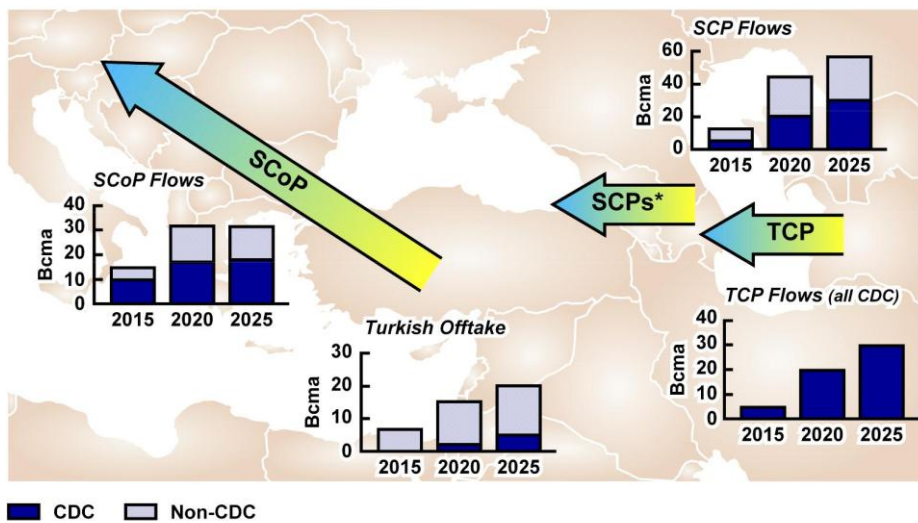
SCP Flows

60
40
20
0

Bcma

2015 2020 2025

SCoP

SCoP Flows

40
30
20
10
0

Bcma

2015 2020 2025

SCPs*

TCP

Turkish Offtake

30
20
10
0

Bcma

2015 2020 2025

TCP Flows (all CDC)

40
30
20
10
0

Bcma

2015 2020 2025

CDC Non-CDC